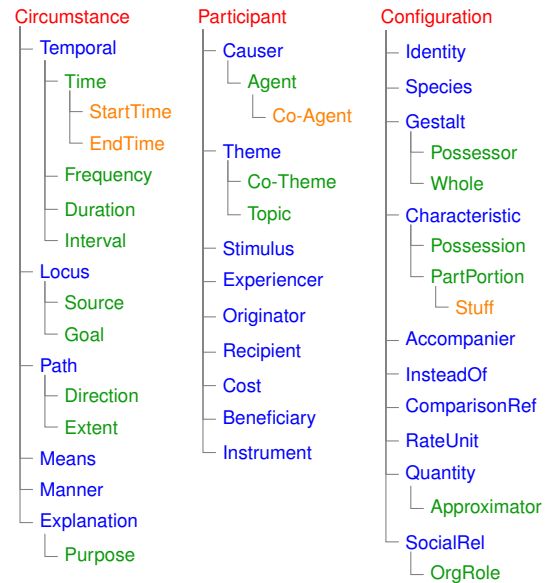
Circumstance
Temporal
Time
StartTime
EndTime
Frequency
Duration
Interval
Locus
Source
Goal
Path
Direction
Extent
Means
Manner
Explanation
Purpose

Participant
Causer
Agent
Co-Agent
Theme
Co-Theme
Topic
Stimulus
Experiencer
Originator
Recipient
Cost
Beneficiary
Instrument

Configuration
Identity
Species
Gestalt
Possessor
Whole
Characteristic
Possession
PartPortion
Stuff
Accompanier
InsteadOf
ComparisonRef
RateUnit
Quantity
Approximator
SocialRel
OrgRole